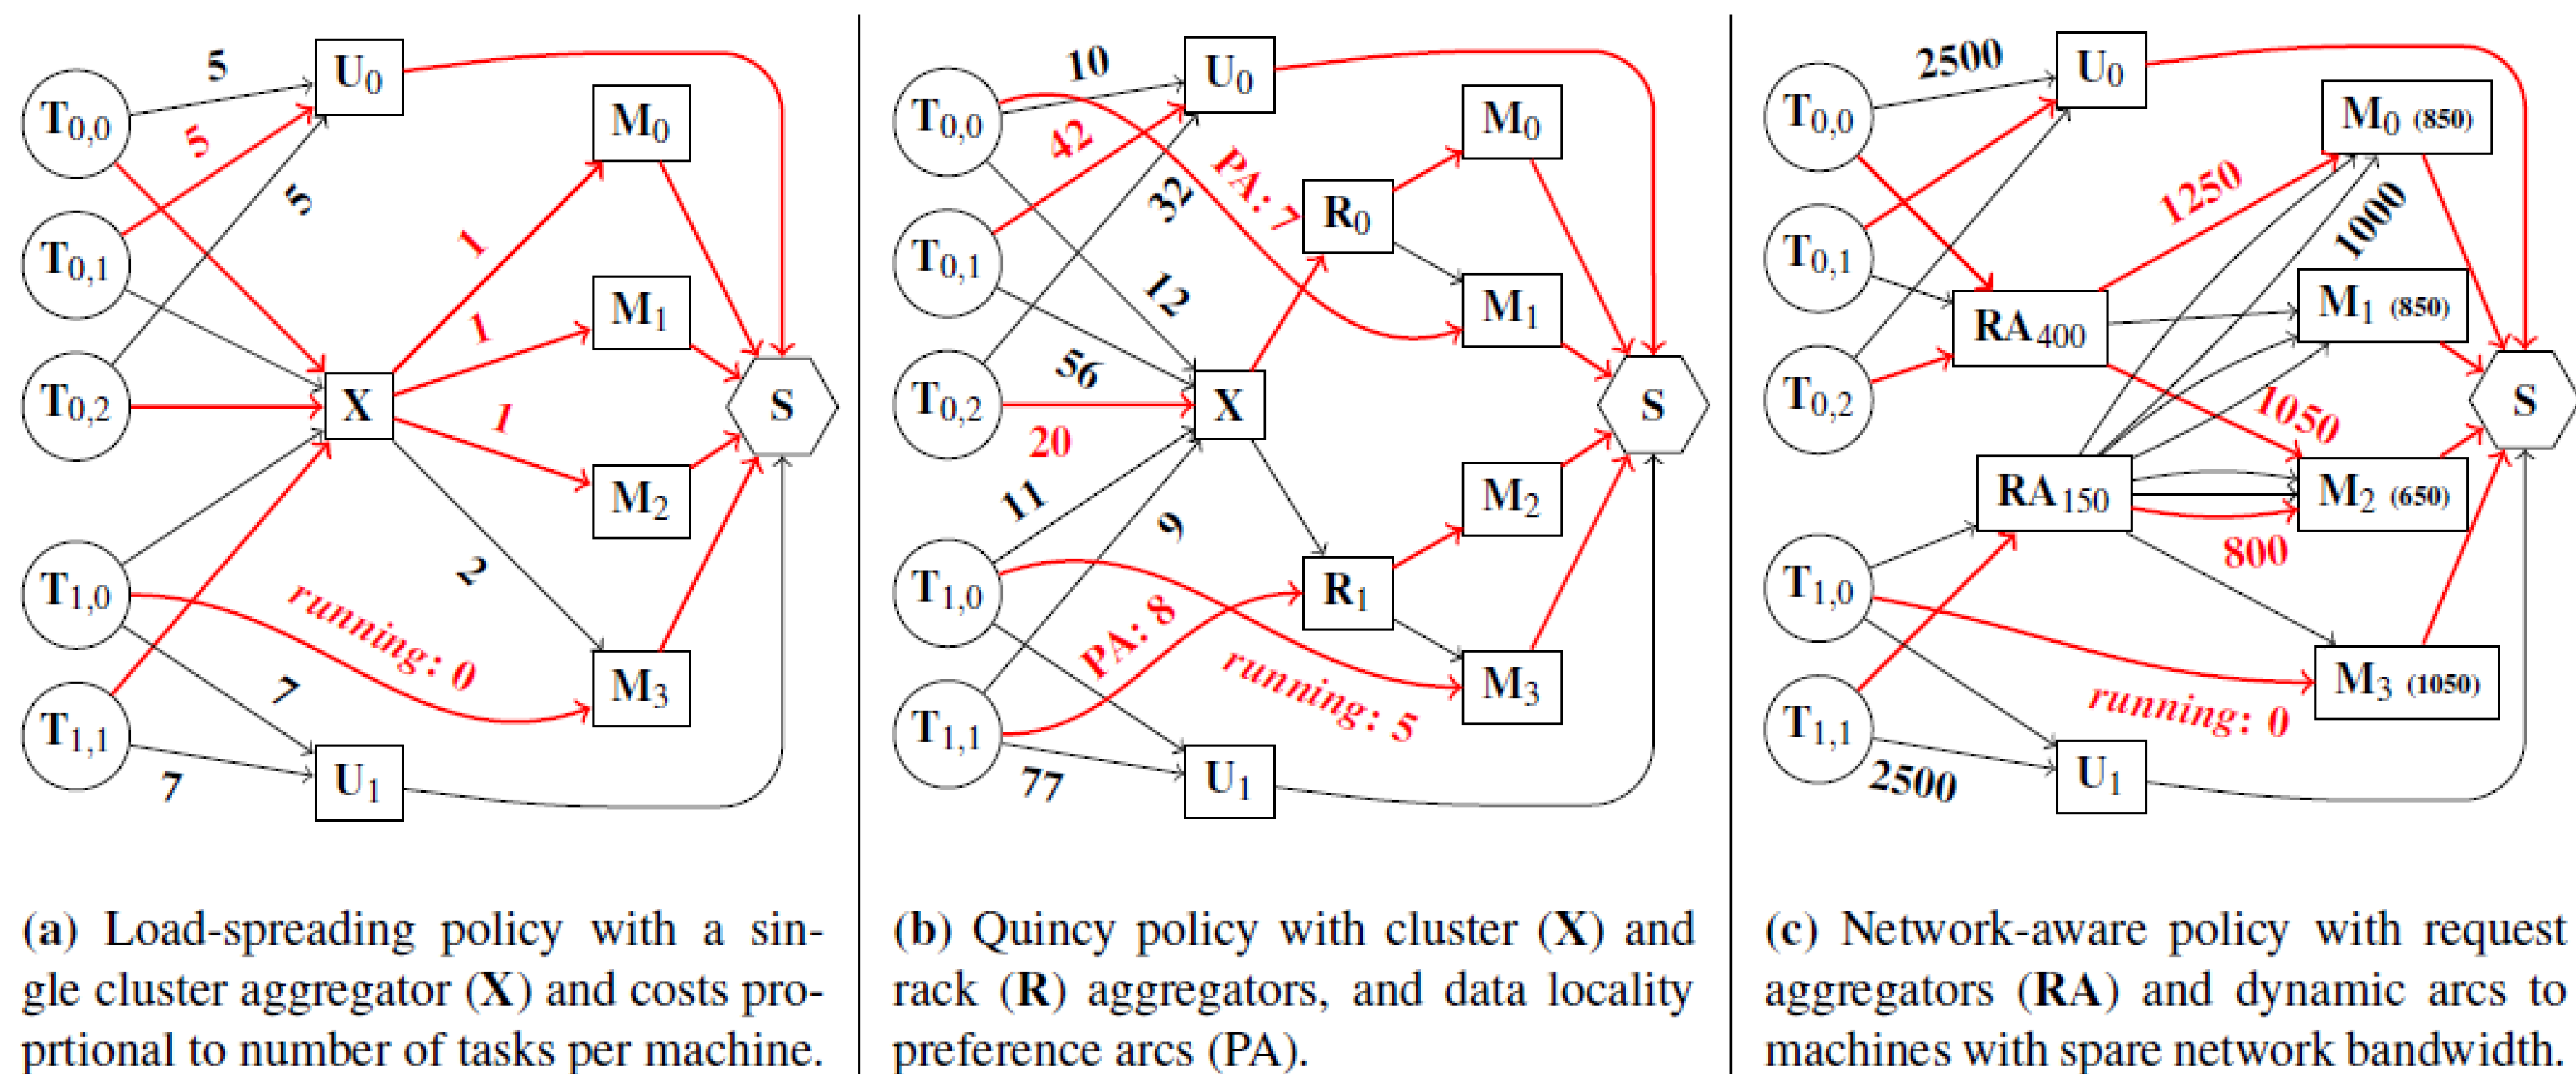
$T_{0,0}$ 5 $U_0$ 5 5 $T_{0,1}$ $M_0$ 1 1 $M_1$ $T_{0,2}$ X S 1 $M_2$ $T_{1,0}$ 2 running: 0 $M_3$ 7 $T_{1,1}$ 7 $U_1$

(a) Load-spreading policy with a single cluster aggregator (X) and costs proprtional to number of tasks per machine.

$T_{0,0}$ 10 $U_0$ 42 $M_0$ PA: 7 32 $T_{0,1}$ $R_0$ 12 $M_1$ 56 $T_{0,2}$ X S 20 11 $M_2$ 9 $T_{1,0}$ $R_1$ PA: 8 running: 5 $M_3$ $T_{1,1}$ 77 $U_1$

(b) Quincy policy with cluster (X) and rack (R) aggregators, and data locality preference arcs (PA).

$T_{0,0}$ 2500 $U_0$ $M_0$ (850) 1250 1000 $T_{0,1}$ $RA_{400}$ $M_1$ (850) $T_{0,2}$ 1050 S $RA_{150}$ $M_2$ (650) 800 $T_{1,0}$ $M_3$ (1050) running: 0 $T_{1,1}$ 2500 $U_1$

(c) Network-aware policy with request aggregators (RA) and dynamic arcs to machines with spare network bandwidth.